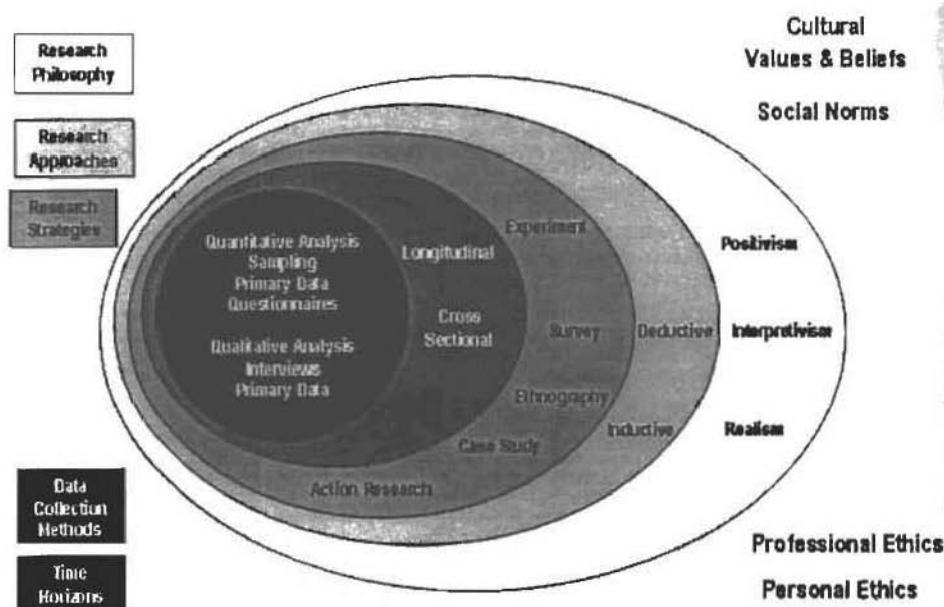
Research Philosophy

Research Approaches

Research Strategies

Cultural Values & Beliefs

Social Norms

Quantitative Analysis
Sampling
Primary Data
Questionnaires

Qualitative Analysis
Interviews
Primary Data

Longitudinal

Cross Sectional

Experiment

Survey

Ethnography

Case Study

Action Research

Deductive

Inductive

Positivism

Interpretivism

Realism

Data Collection Methods

Time Horizons

Professional Ethics

Personal Ethics